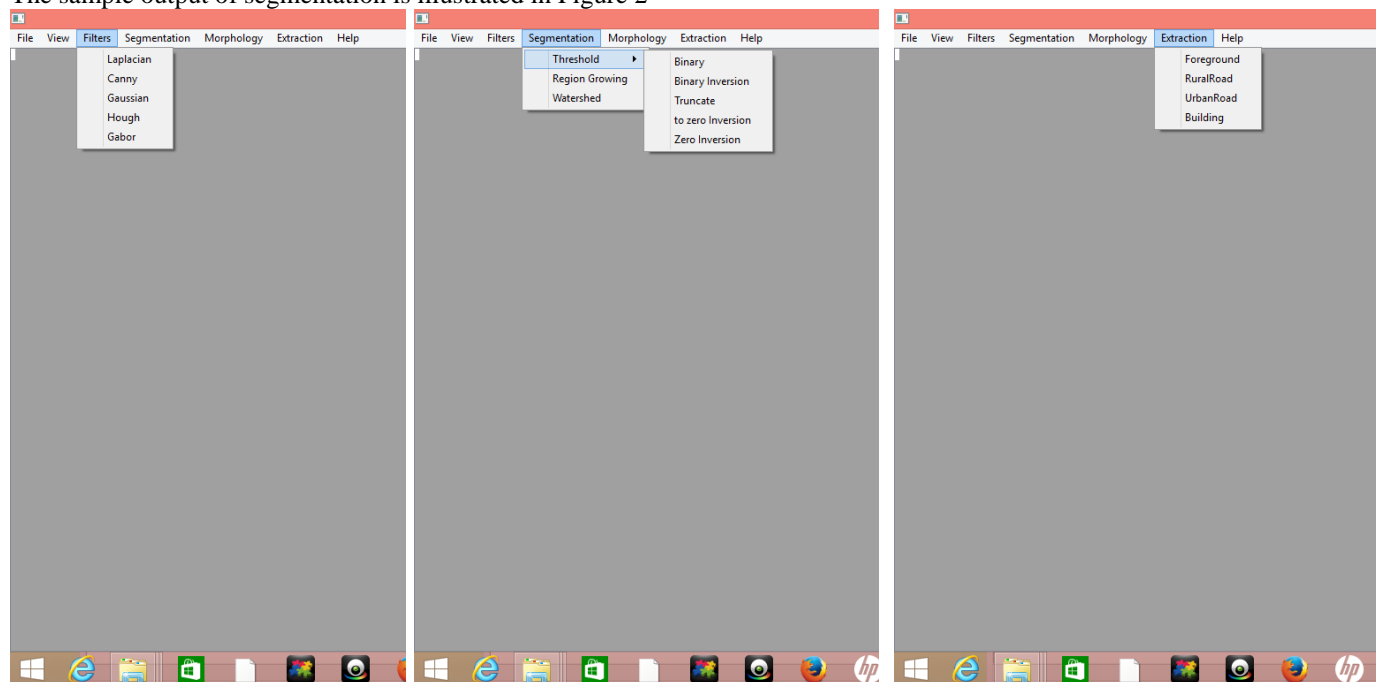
The sample output of segmentation is illustrated in Figure 2

File View Filters Segmentation Morphology Extraction Help

Laplacian
Canny
Gaussian
Hough
Gabor

File View Filters Segmentation Morphology Extraction Help

Threshold
Region Growing
Watershed

Binary
Binary Inversion
Truncate
to zero Inversion
Zero Inversion

File View Filters Segmentation Morphology Extraction Help

Foreground
RuralRoad
UrbanRoad
Building